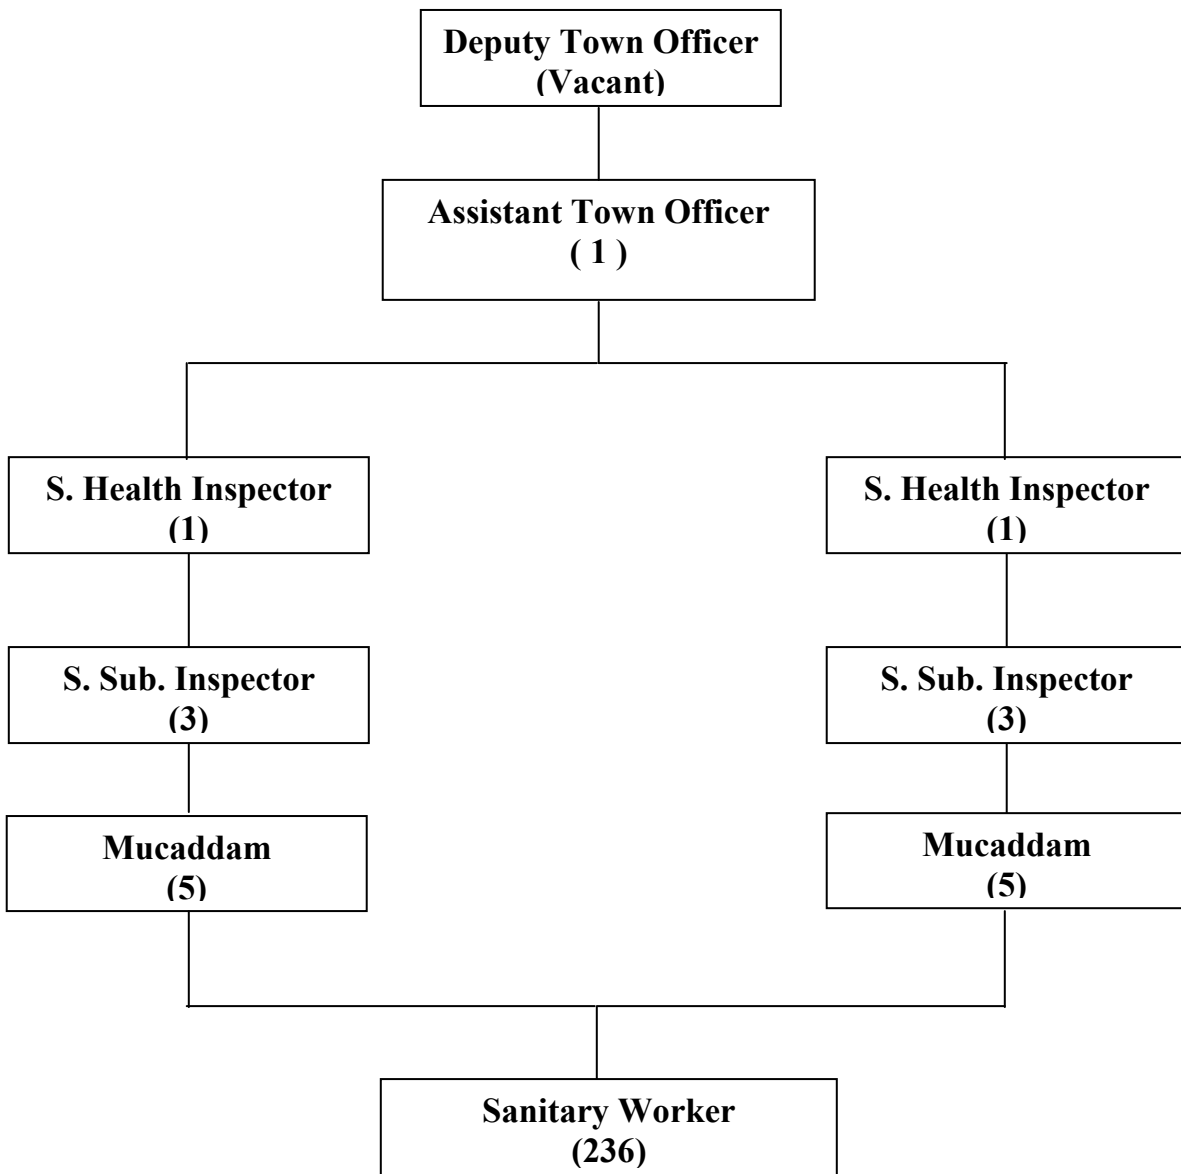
Deputy Town Officer
(Vacant)

Assistant Town Officer
( 1 )

S. Health Inspector
(1)

S. Health Inspector
(1)

S. Sub. Inspector
(3)

S. Sub. Inspector
(3)

Mucaddam
(5)

Mucaddam
(5)

Sanitary Worker
(236)